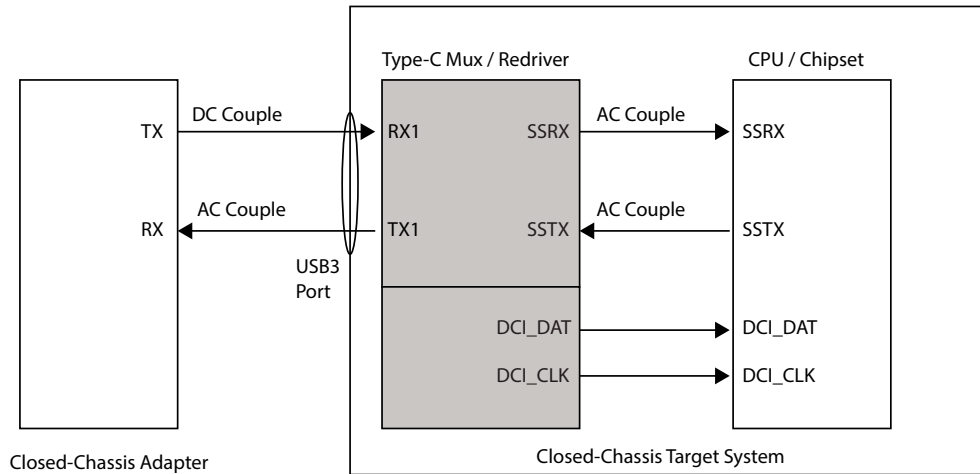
Type-C Mux / Redriver

CPU / Chipset

TX

DC Couple

RX1

SSRX

AC Couple

SSRX

RX

AC Couple

TX1

SSTX

AC Couple

SSTX

USB3 Port

DCI_DAT

DCI_DAT

DCI_CLK

DCI_CLK

Closed-Chassis Adapter

Closed-Chassis Target System